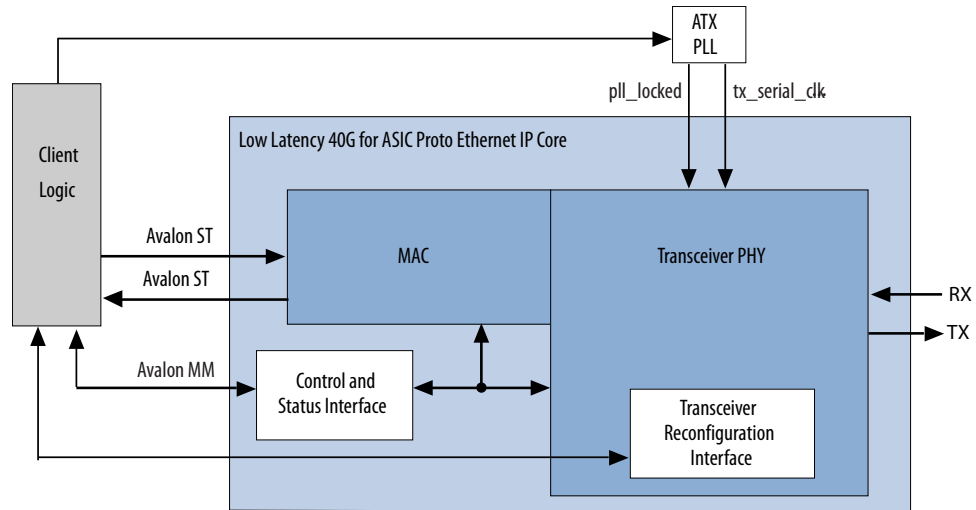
ATX PLL

pll_locked

tx_serial_clk

Client Logic

Low Latency 40G for ASIC Proto Ethernet IP Core

Avalon ST

Avalon ST

MAC

Transceiver PHY

RX

TX

Avalon MM

Control and Status Interface

Transceiver Reconfiguration Interface